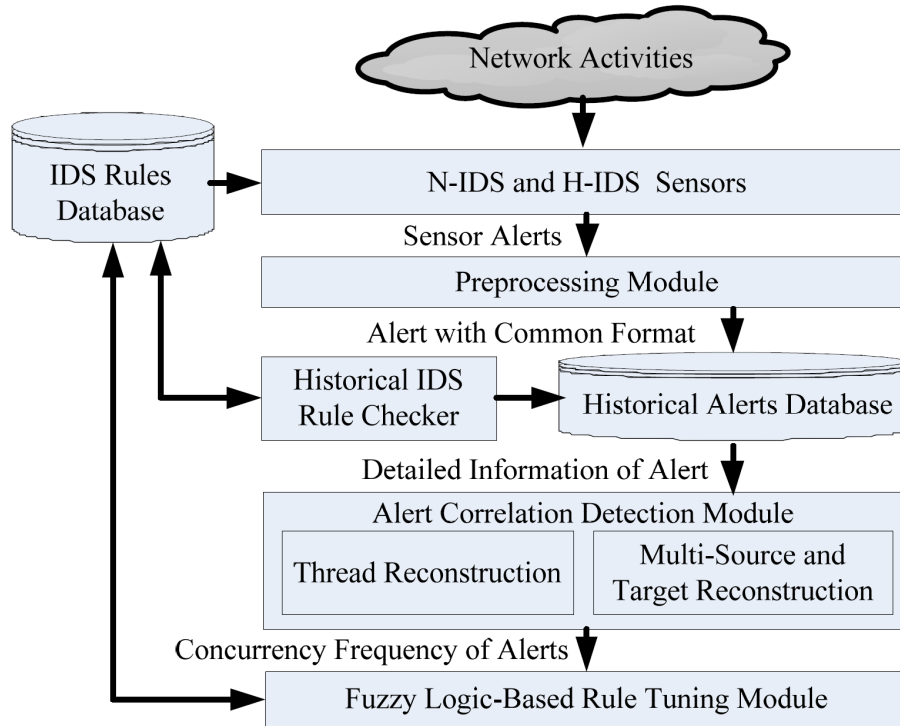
Network Activities

IDS Rules Database

N-IDS and H-IDS Sensors

Sensor Alerts

Preprocessing Module

Alert with Common Format

Historical IDS Rule Checker

Historical Alerts Database

Detailed Information of Alert

Alert Correlation Detection Module

Thread Reconstruction

Multi-Source and Target Reconstruction

Concurrency Frequency of Alerts

Fuzzy Logic-Based Rule Tuning Module